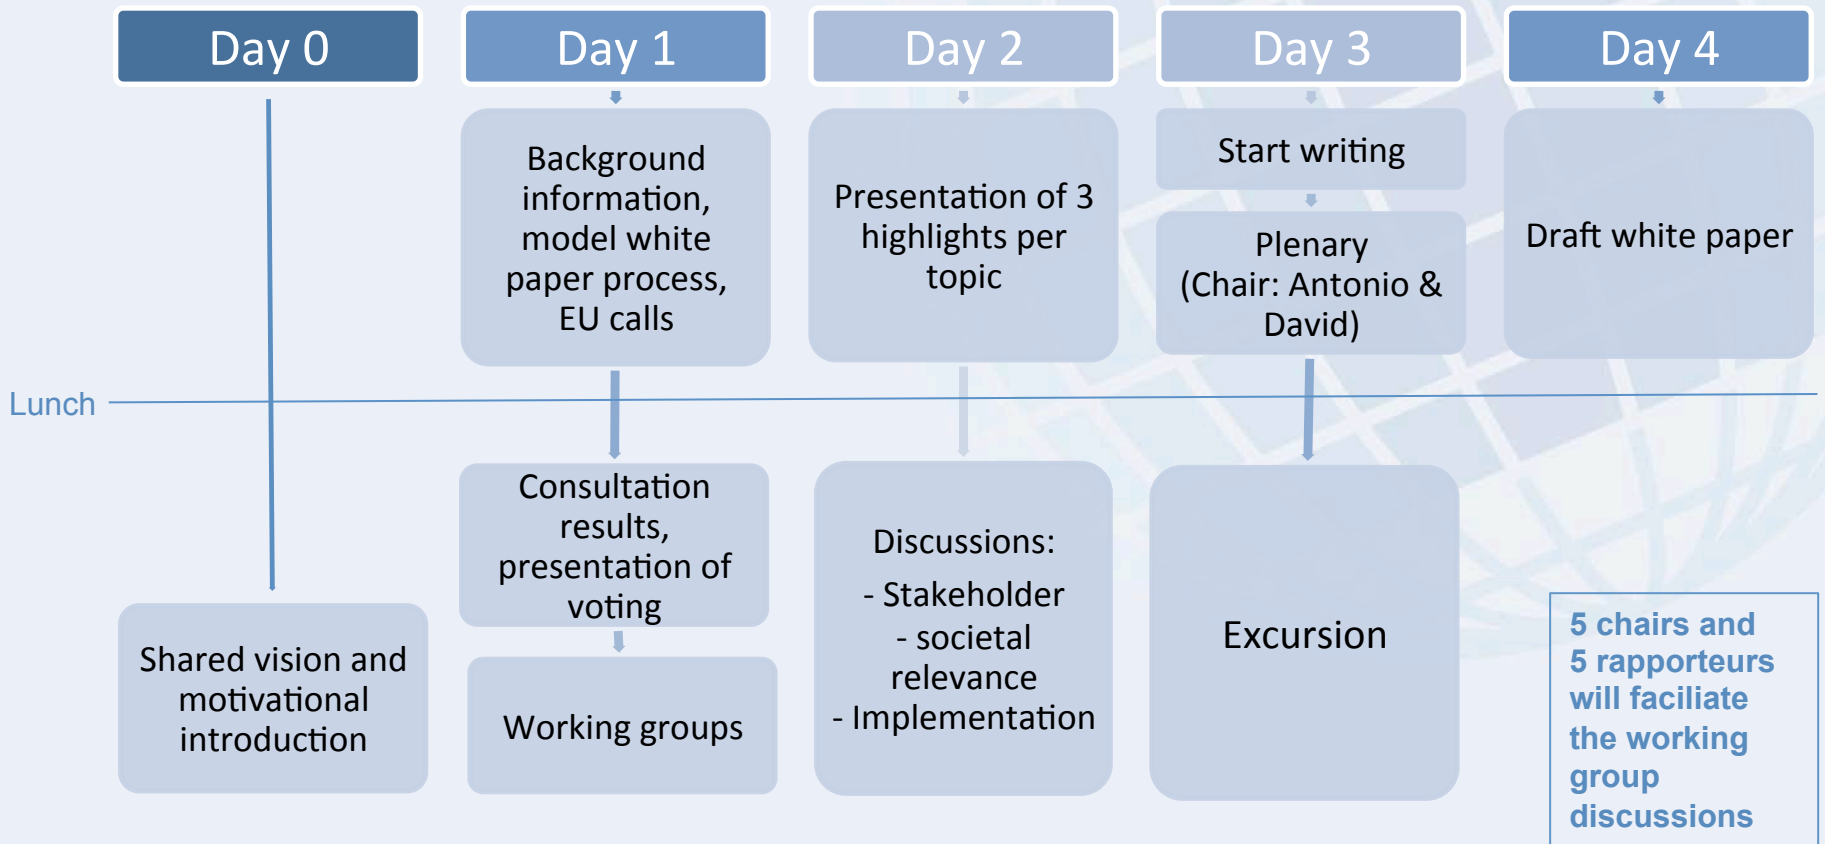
Day 0

Day 1

Background information, model white paper process, EU calls

Consultation results, presentation of voting

Working groups

Day 2

Presentation of 3 highlights per topic

Discussions:
- Stakeholder
- societal relevance
- Implementation

Day 3

Start writing

Plenary (Chair: Antonio & David)

Excursion

Day 4

Draft white paper

Lunch

Shared vision and motivational introduction

5 chairs and 5 rapporteurs will faciliate the working group discussions